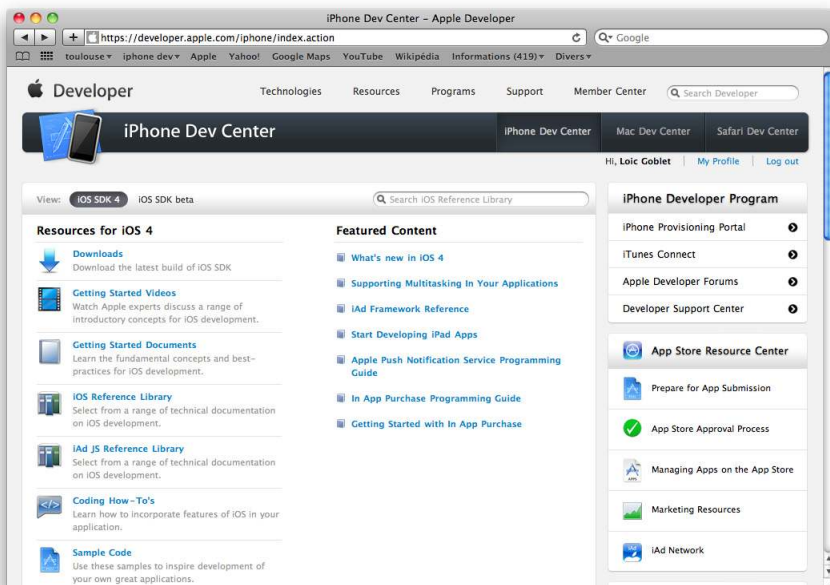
iPhone Dev Center – Apple Developer

https://developer.apple.com/iphone/index.action

Google

toulouse▾ iphone dev▾ Apple Yahoo! Google Maps YouTube Wikipédia Informations (419)▾ Divers▾

Developer

Technologies Resources Programs Support Member Center

Search Developer

iPhone Dev Center

iPhone Dev Center Mac Dev Center Safari Dev Center

Hi, Loic Goblet | My Profile | Log out

View: iOS SDK 4 iOS SDK beta

Search iOS Reference Library

Resources for iOS 4

Downloads
Download the latest build of iOS SDK

Getting Started Videos
Watch Apple experts discuss a range of introductory concepts for iOS development.

Getting Started Documents
Learn the fundamental concepts and best-practices for iOS development.

iOS Reference Library
Select from a range of technical documentation on iOS development.

iAd JS Reference Library
Select from a range of technical documentation on iOS development.

Coding How-To's
Learn how to incorporate features of iOS in your application.

Sample Code
Use these samples to inspire development of your own great applications.

Featured Content

What's new in iOS 4

Supporting Multitasking In Your Applications

iAd Framework Reference

Start Developing iPad Apps

Apple Push Notification Service Programming Guide

In App Purchase Programming Guide

Getting Started with In App Purchase

iPhone Developer Program

iPhone Provisioning Portal

iTunes Connect

Apple Developer Forums

Developer Support Center

App Store Resource Center

Prepare for App Submission

App Store Approval Process

Managing Apps on the App Store

Marketing Resources

iAd Network